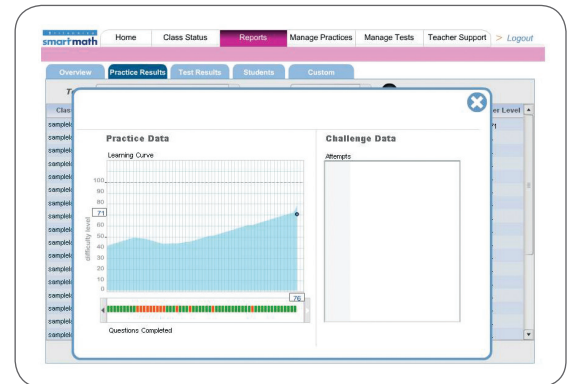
smartmath

Home | Class Status | Reports | Manage Practices | Manage Tests | Teacher Support | > Logout

Overview | Practice Results | Test Results | Students | Custom

T

Clas

sample
sample
sample
sample
sample
sample
sample
sample
sample
sample
sample
sample
sample
sample
sample
sample
sample

er Level

?1

Practice Data

Learning Curve

100
90
80
71
60
50
40
30
20
10
0

difficulty level

76

Questions Completed

Challenge Data

Attempts